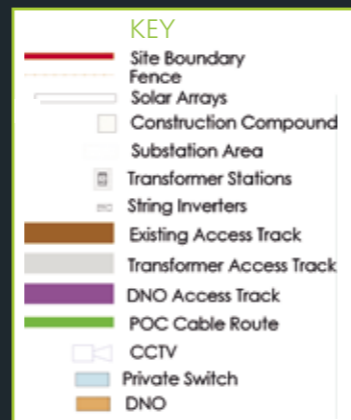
KEY
Site Boundary
Fence
Solar Arrays
Construction Compound
Substation Area
Transformer Stations
String Inverters
Existing Access Track
Transformer Access Track
DNO Access Track
POC Cable Route
CCTV
Private Switch
DNO